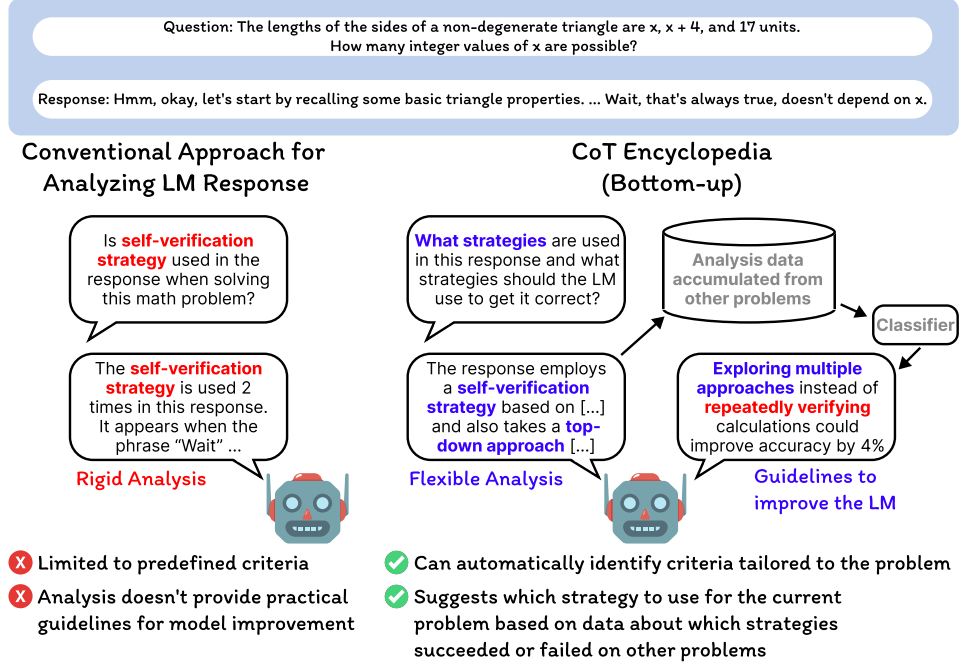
Question: The lengths of the sides of a non-degenerate triangle are x, x + 4, and 17 units. How many integer values of x are possible?

Response: Hmm, okay, let's start by recalling some basic triangle properties. ... Wait, that's always true, doesn't depend on x.

Conventional Approach for Analyzing LM Response

Is self-verification strategy used in the response when solving this math problem?

The self-verification strategy is used 2 times in this response. It appears when the phrase "Wait" ...

Rigid Analysis

CoT Encyclopedia (Bottom-up)

What strategies are used in this response and what strategies should the LM use to get it correct?

Analysis data accumulated from other problems

Classifier

The response employs a self-verification strategy based on [...] and also takes a top-down approach [...]

Exploring multiple approaches instead of repeatedly verifying calculations could improve accuracy by 4%

Flexible Analysis

Guidelines to improve the LM

Limited to predefined criteria

Analysis doesn't provide practical guidelines for model improvement

Can automatically identify criteria tailored to the problem

Suggests which strategy to use for the current problem based on data about which strategies succeeded or failed on other problems